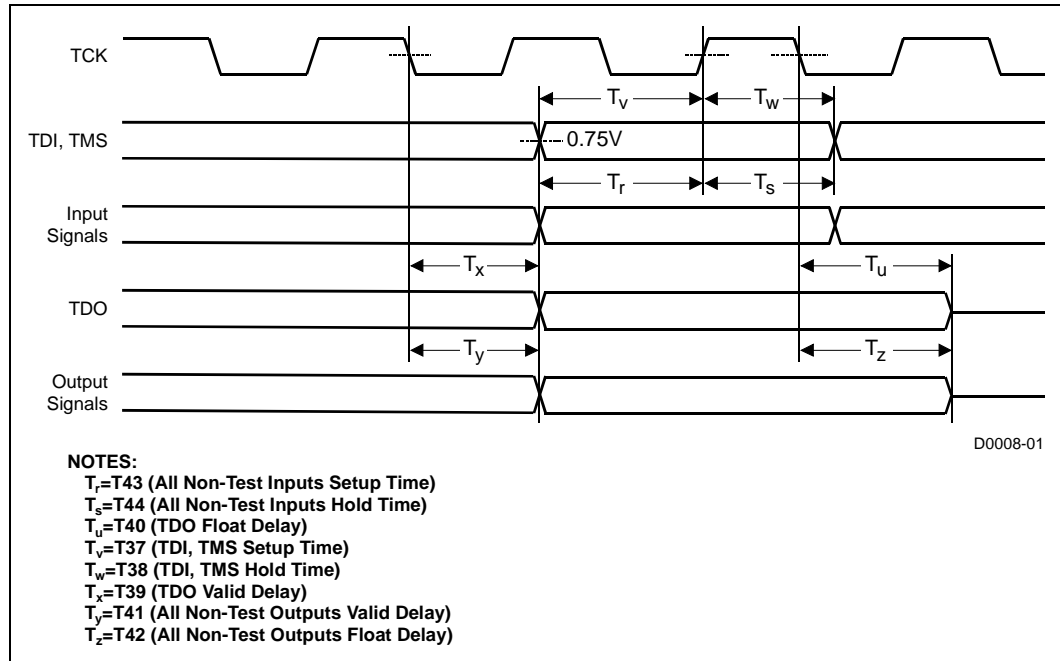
TCK

$T_v$

$T_w$

TDI, TMS

0.75V

$T_r$

$T_s$

Input Signals

$T_x$

$T_u$

TDO

$T_y$

$T_z$

Output Signals

D0008-01

NOTES:
$T_r$=T43 (All Non-Test Inputs Setup Time)
$T_s$=T44 (All Non-Test Inputs Hold Time)
$T_u$=T40 (TDO Float Delay)
$T_v$=T37 (TDI, TMS Setup Time)
$T_w$=T38 (TDI, TMS Hold Time)
$T_x$=T39 (TDO Valid Delay)
$T_y$=T41 (All Non-Test Outputs Valid Delay)
$T_z$=T42 (All Non-Test Outputs Float Delay)